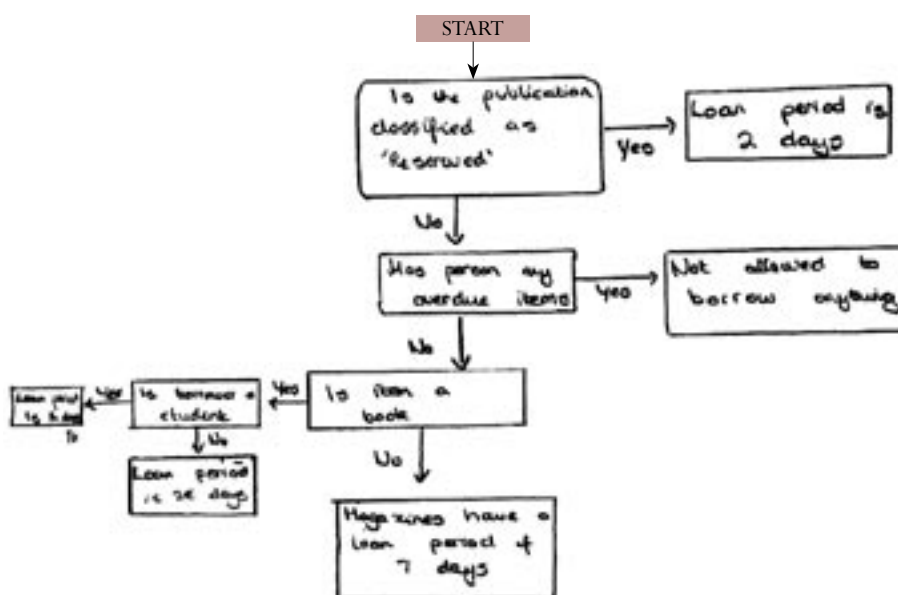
START

Is the publication classified as 'Reserved'

Yes

Loan period is 2 days

No

Has person any overdue items

Yes

Not allowed to borrow anything

No

Is item a book

Yes

Is borrower a student

Yes

Loan period is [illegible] days

No

Loan period is 28 days

No

Magazines have a loan period of 7 days